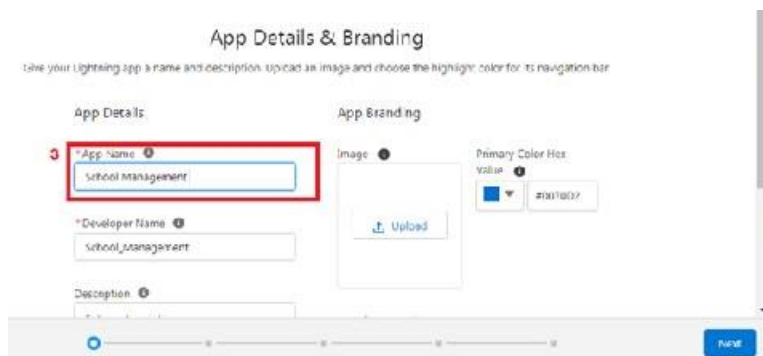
App Details & Branding

Give your Lightning app a name and description. Upload an image and choose the highlight color for its navigation bar.

App Details

3 *App Name
School Management

*Developer Name
School_Management

Description
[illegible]

App Branding

Image

Upload

Primary Color Hex Value

#0070D2

Next